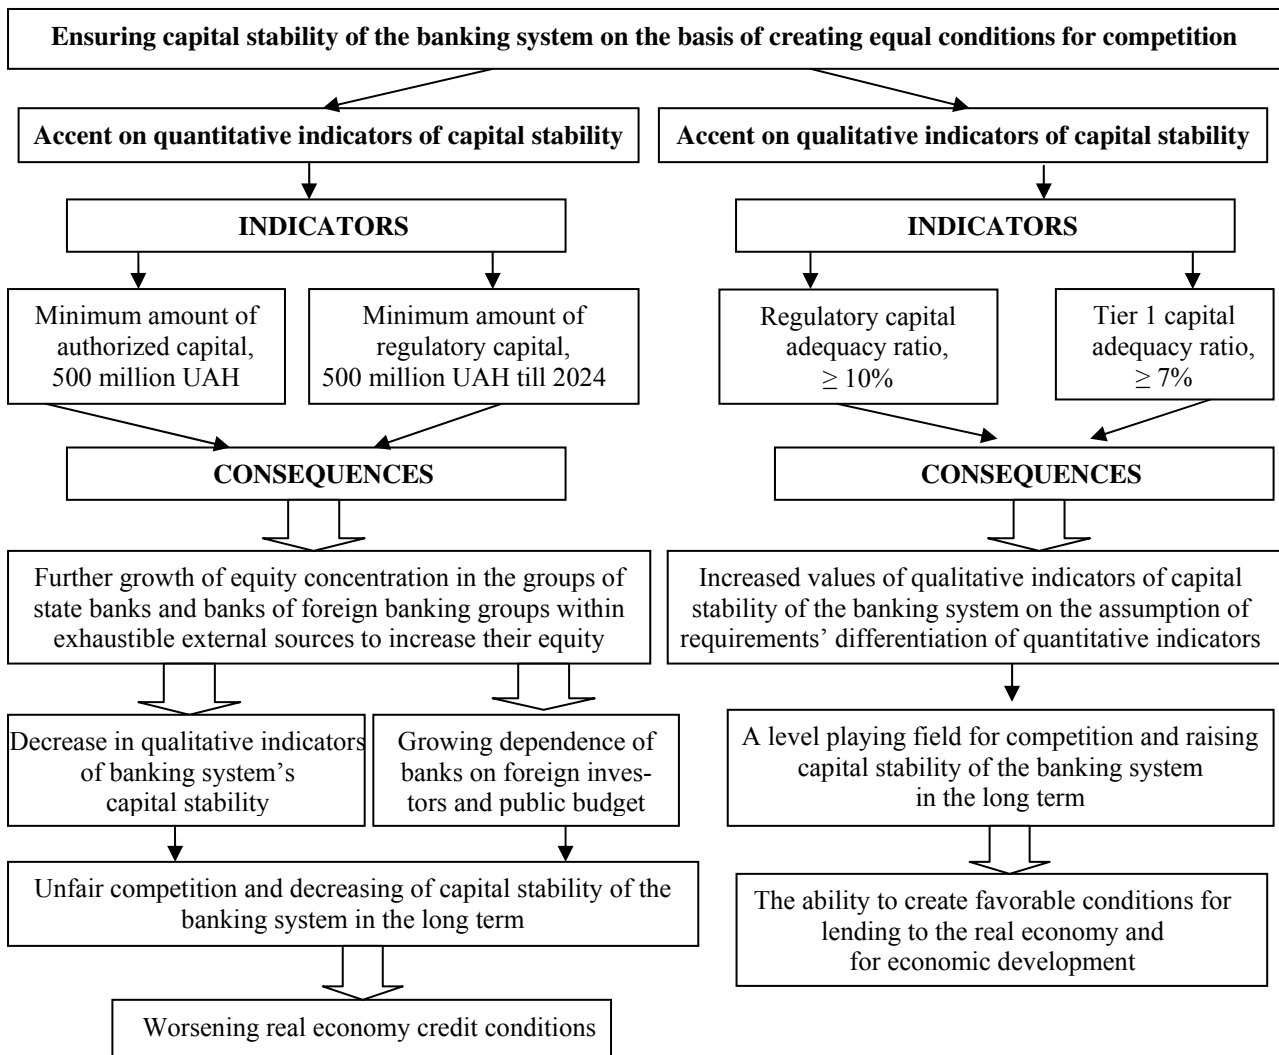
Ensuring capital stability of the banking system on the basis of creating equal conditions for competition

Accent on quantitative indicators of capital stability

INDICATORS

Minimum amount of authorized capital, 500 million UAH

Minimum amount of regulatory capital, 500 million UAH till 2024

CONSEQUENCES

Further growth of equity concentration in the groups of state banks and banks of foreign banking groups within exhaustible external sources to increase their equity

Decrease in qualitative indicators of banking system's capital stability

Growing dependence of banks on foreign investors and public budget

Unfair competition and decreasing of capital stability of the banking system in the long term

Worsening real economy credit conditions

Accent on qualitative indicators of capital stability

INDICATORS

Regulatory capital adequacy ratio, $\geq 10\%$

Tier 1 capital adequacy ratio, $\geq 7\%$

CONSEQUENCES

Increased values of qualitative indicators of capital stability of the banking system on the assumption of requirements' differentiation of quantitative indicators

A level playing field for competition and raising capital stability of the banking system in the long term

The ability to create favorable conditions for lending to the real economy and for economic development